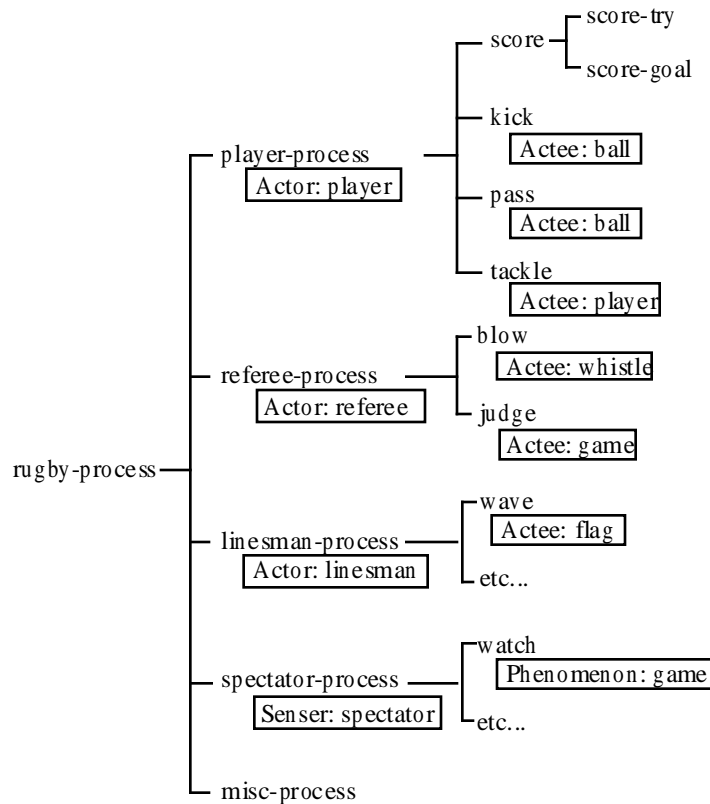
rugby-process

player-process
Actor: player

score
score-try
score-goal

kick
Actee: ball

pass
Actee: ball

tackle
Actee: player

referee-process
Actor: referee

blow
Actee: whistle

judge
Actee: game

linesman-process
Actor: linesman

wave
Actee: flag

etc...

spectator-process
Senser: spectator

watch
Phenomenon: game

etc...

misc-process